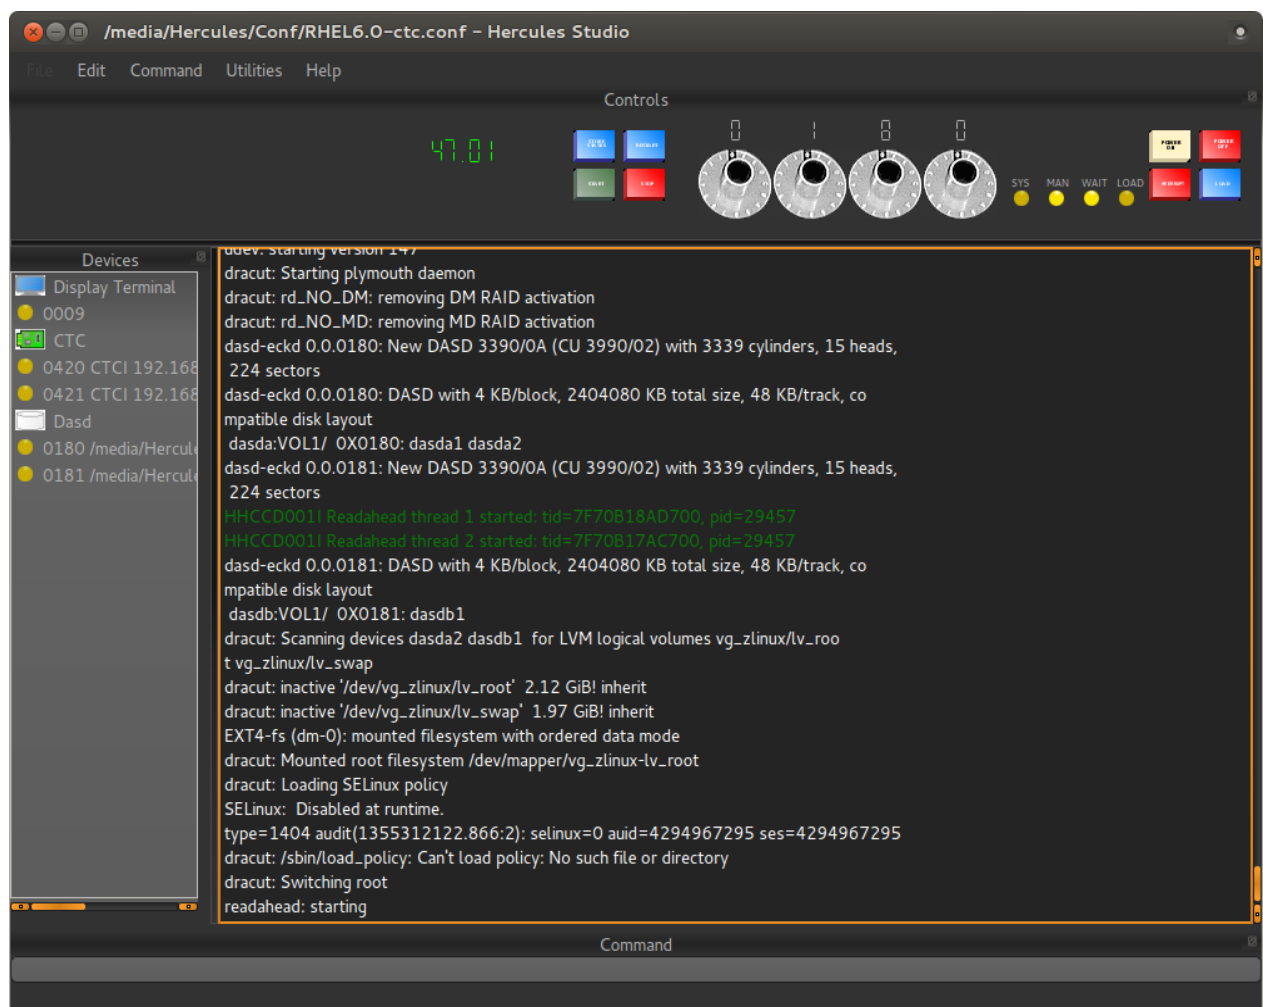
/media/Hercules/Conf/RHEL6.0-ctc.conf - Hercules Studio

File Edit Command Utilities Help

Controls

47.01

0 1 8 0

SYS MAN WAIT LOAD

Devices

Display Terminal
0009
CTC
0420 CTCI 192.168
0421 CTCI 192.168
Dasd
0180 /media/Hercul
0181 /media/Hercul

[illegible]
dracut: Starting plymouth daemon
dracut: rd_NO_DM: removing DM RAID activation
dracut: rd_NO_MD: removing MD RAID activation
dasd-eckd 0.0.0180: New DASD 3390/0A (CU 3990/02) with 3339 cylinders, 15 heads, 224 sectors
dasd-eckd 0.0.0180: DASD with 4 KB/block, 2404080 KB total size, 48 KB/track, compatible disk layout
dasda:VOL1/ 0X0180: dasda1 dasda2
dasd-eckd 0.0.0181: New DASD 3390/0A (CU 3990/02) with 3339 cylinders, 15 heads, 224 sectors
HHCCD001I Readahead thread 1 started: tid=7F70B18AD700, pid=29457
HHCCD001I Readahead thread 2 started: tid=7F70B17AC700, pid=29457
dasd-eckd 0.0.0181: DASD with 4 KB/block, 2404080 KB total size, 48 KB/track, compatible disk layout
dasdb:VOL1/ 0X0181: dasdb1
dracut: Scanning devices dasda2 dasdb1 for LVM logical volumes vg_zlinux/lv_root vg_zlinux/lv_swap
dracut: inactive '/dev/vg_zlinux/lv_root' 2.12 GiB! inherit
dracut: inactive '/dev/vg_zlinux/lv_swap' 1.97 GiB! inherit
EXT4-fs (dm-0): mounted filesystem with ordered data mode
dracut: Mounted root filesystem /dev/mapper/vg_zlinux-lv_root
dracut: Loading SELinux policy
SELinux: Disabled at runtime.
type=1404 audit(1355312122.866:2): selinux=0 auid=4294967295 ses=4294967295
dracut: /sbin/load_policy: Can't load policy: No such file or directory
dracut: Switching root
readahead: starting

Command